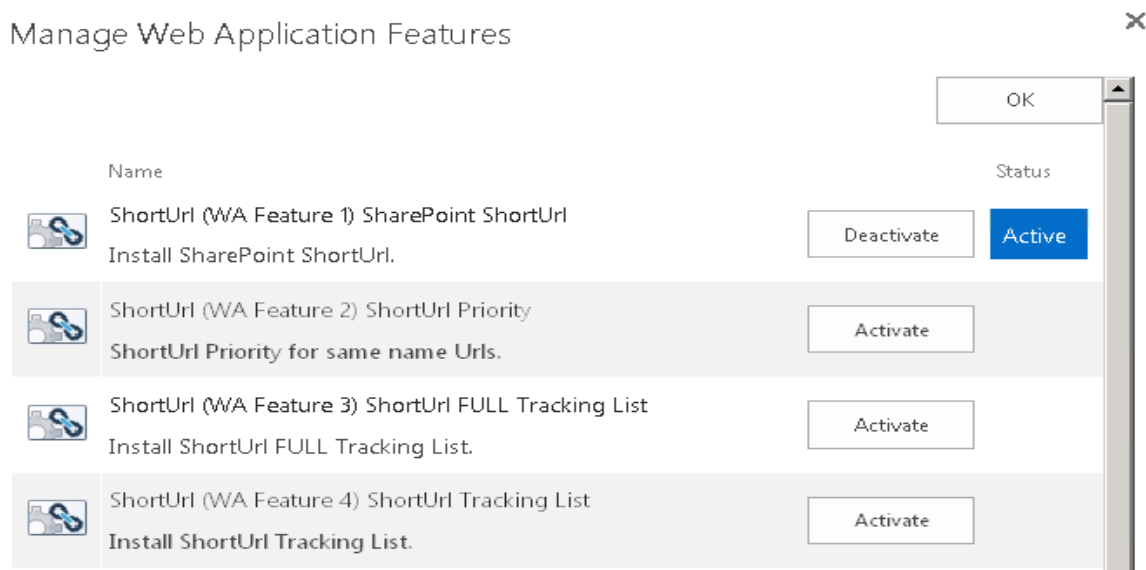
Manage Web Application Features

×

OK

Name

Status

ShortUrl (WA Feature 1) SharePoint ShortUrl

Install SharePoint ShortUrl.

Deactivate

Active

ShortUrl (WA Feature 2) ShortUrl Priority

ShortUrl Priority for same name Urls.

Activate

ShortUrl (WA Feature 3) ShortUrl FULL Tracking List

Install ShortUrl FULL Tracking List.

Activate

ShortUrl (WA Feature 4) ShortUrl Tracking List

Install ShortUrl Tracking List.

Activate